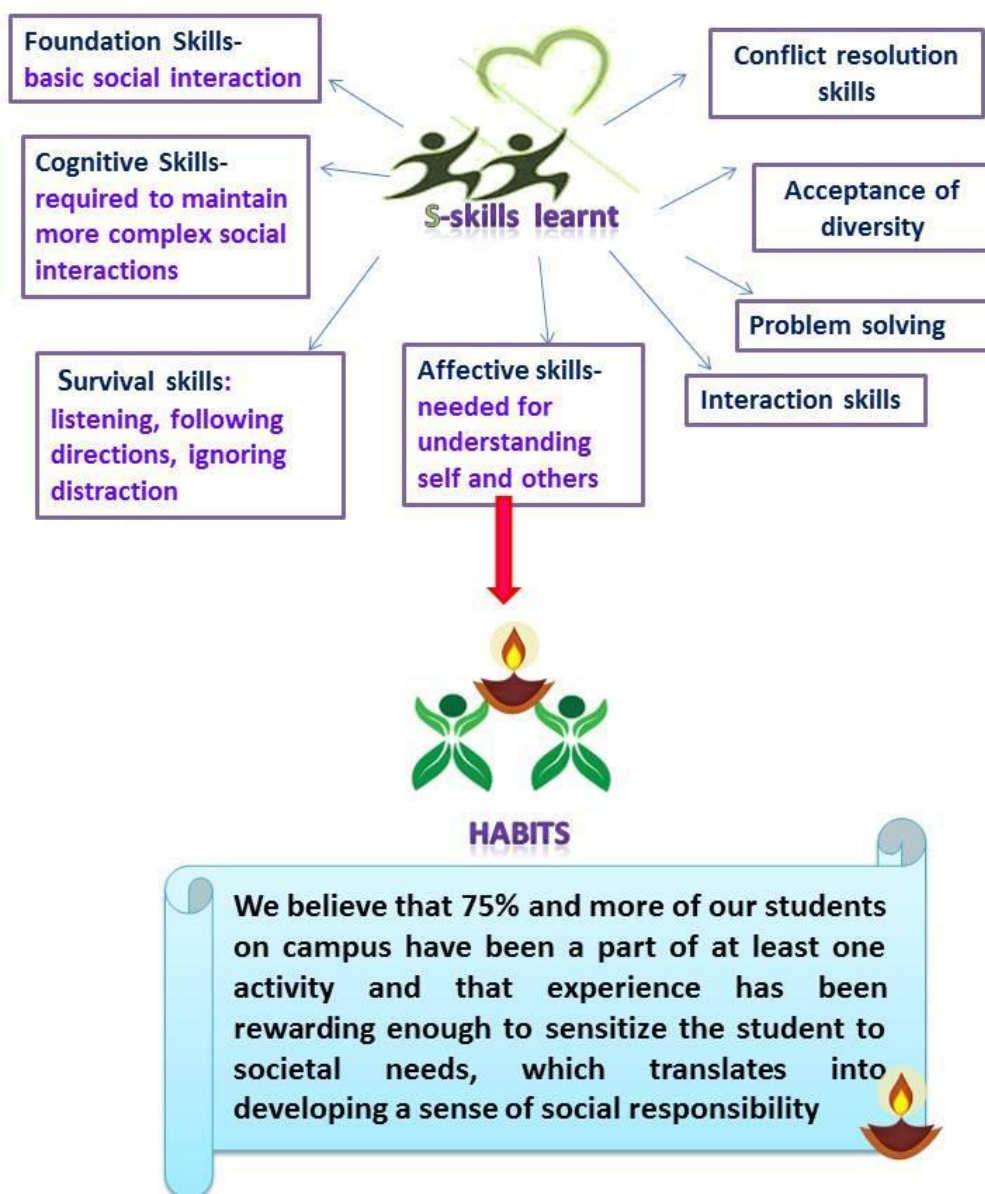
Foundation Skills- basic social interaction

Cognitive Skills- required to maintain more complex social interactions

S-skills learnt

Conflict resolution skills

Acceptance of diversity

Problem solving

Interaction skills

Survival skills: listening, following directions, ignoring distraction

Affective skills- needed for understanding self and others

HABITS

We believe that 75% and more of our students on campus have been a part of at least one activity and that experience has been rewarding enough to sensitize the student to societal needs, which translates into developing a sense of social responsibility